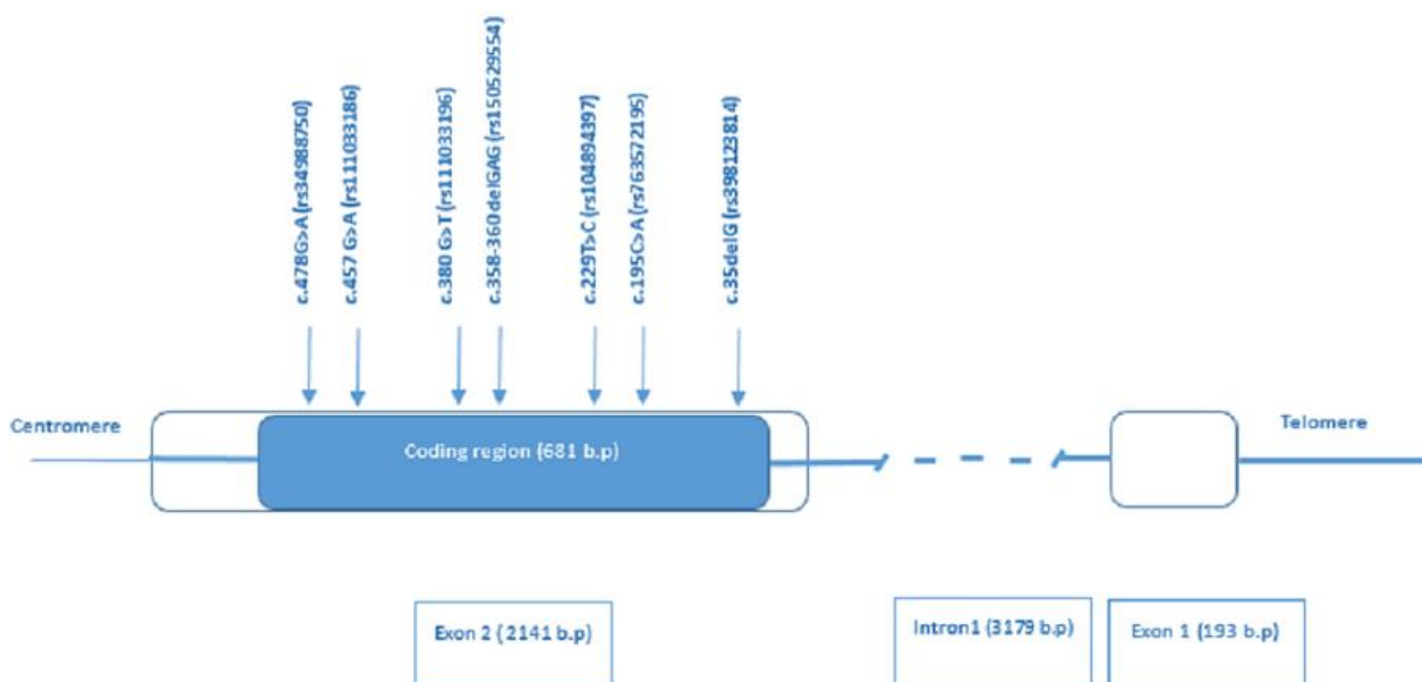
c.478G>A (rs34988750)

c.457 G>A (rs111033186)

c.380 G>T (rs111033196)

c.358-360 delGAG (rs150529554)

c.229T>C (rs104894397)

c.195C>A (rs763572195)

c.35delG (rs398123814)

Centromere

Coding region (681 b.p)

Telomere

Exon 2 (2141 b.p)

Intron1 (3179 b.p)

Exon 1 (193 b.p)